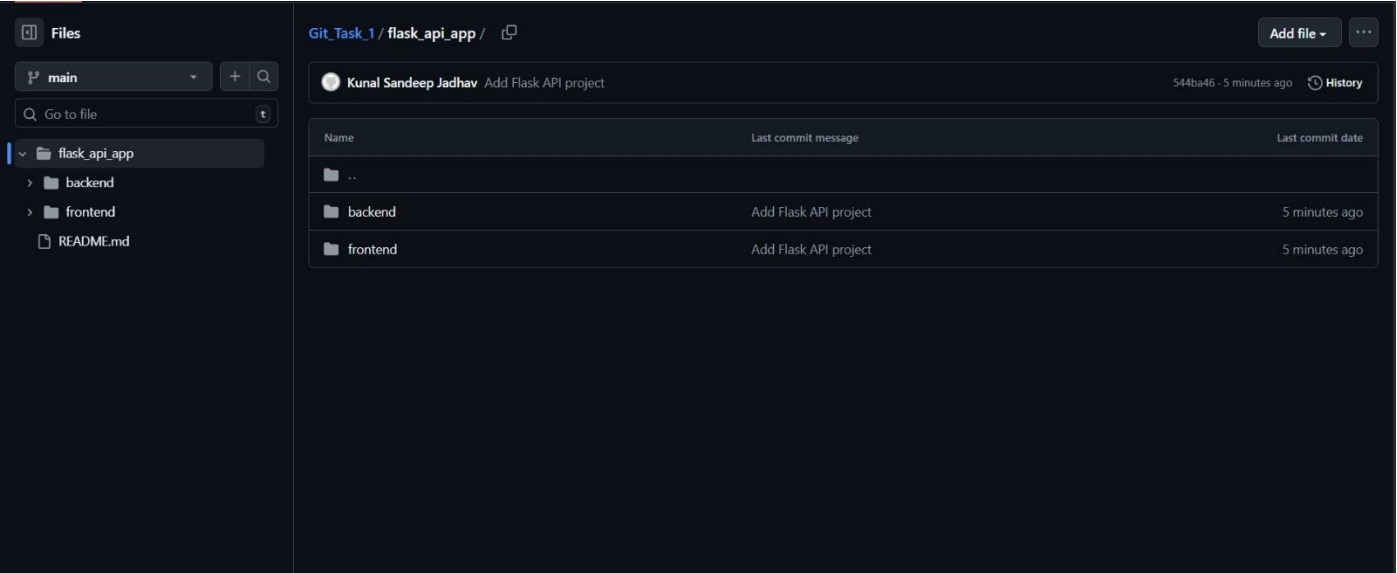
Files

main

Go to file

t

flask_api_app

backend

frontend

README.md

Git_Task_1 / flask_api_app /

Add file

Kunal Sandeep Jadhav Add Flask API project

544ba46 · 5 minutes ago

History

| Name | Last commit message | Last commit date |
|---|---|---|
| .. | | |
| backend | Add Flask API project | 5 minutes ago |
| frontend | Add Flask API project | 5 minutes ago |